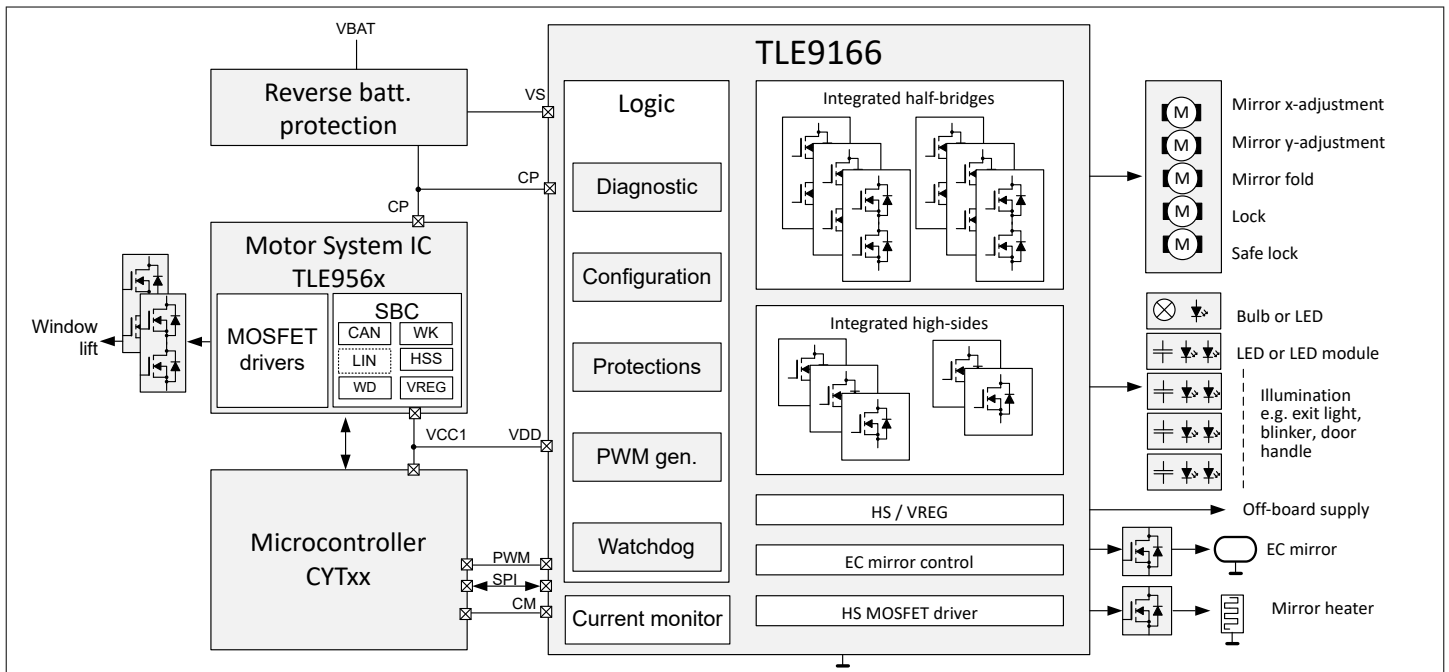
VBAT

Reverse batt. protection

VS

CP

CP

Motor System IC TLE956x

MOSFET drivers

SBC

CAN

WK

LIN

HSS

WD

VREG

Window lift

VCC1

VDD

Microcontroller CYTxx

PWM

SPI

CM

TLE9166

Logic

Diagnostic

Configuration

Protections

PWM gen.

Watchdog

Current monitor

Integrated half-bridges

Integrated high-sides

HS / VREG

EC mirror control

HS MOSFET driver

M

Mirror x-adjustment

M

Mirror y-adjustment

M

Mirror fold

M

Lock

M

Safe lock

Bulb or LED

LED or LED module

Illumination e.g. exit light, blinker, door handle

Off-board supply

EC mirror

Mirror heater